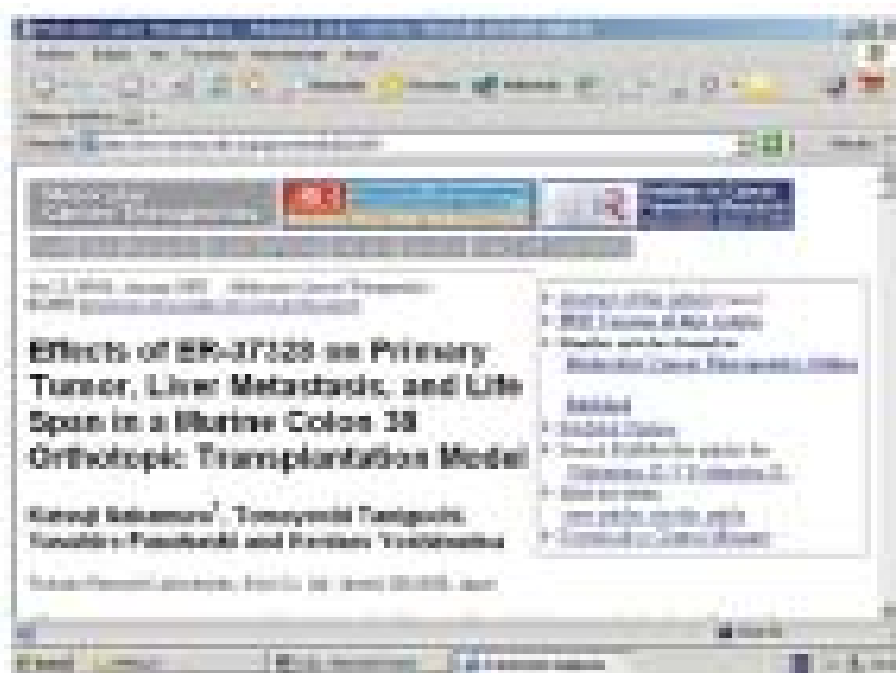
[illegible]

Effects of ER-37328 on Primary Tumor, Liver Metastasis, and Life Span in a Murine Colon 38 Orthotopic Transplantation Model

Katsuji Nakamura$^1$, Tomoyoshi Taniguchi, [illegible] and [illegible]

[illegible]

Abstract of this article
PDF Version of this Article
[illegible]
Molecular Cancer Therapeutics Online
Related
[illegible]
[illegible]
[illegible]
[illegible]
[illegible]
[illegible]